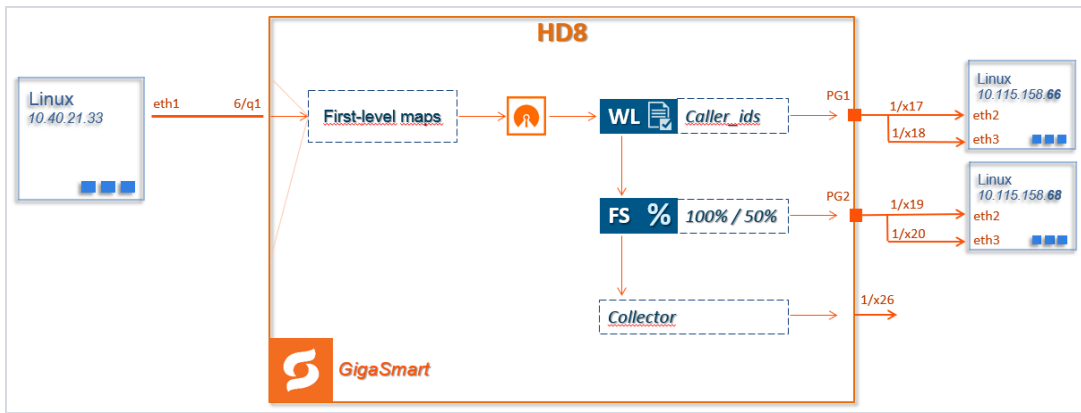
HD8

Linux
10.40.21.33

eth1

6/q1

First-level maps

WL

Caller_ids

FS %

100% / 50%

Collector

PG1

PG2

1/x17

1/x18

1/x19

1/x20

1/x26

Linux
10.115.158.66
eth2
eth3

Linux
10.115.158.68
eth2
eth3

GigaSmart